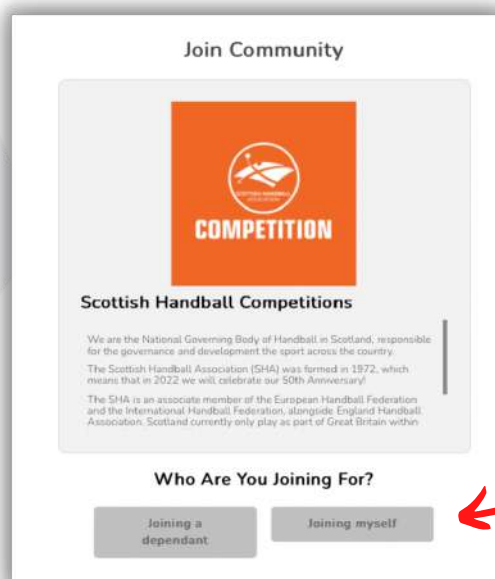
Join Community

SCOTTISH HANDBALL ASSOCIATION

COMPETITION

Scottish Handball Competitions

We are the National Governing Body of Handball in Scotland, responsible for the governance and development the sport across the country.

The Scottish Handball Association (SHA) was formed in 1972, which means that in 2022 we will celebrate our 50th Anniversary!

The SHA is an associate member of the European Handball Federation and the International Handball Federation, alongside England Handball Association. Scotland currently only play as part of Great Britain within

Who Are You Joining For?

Joining a dependant

Joining myself